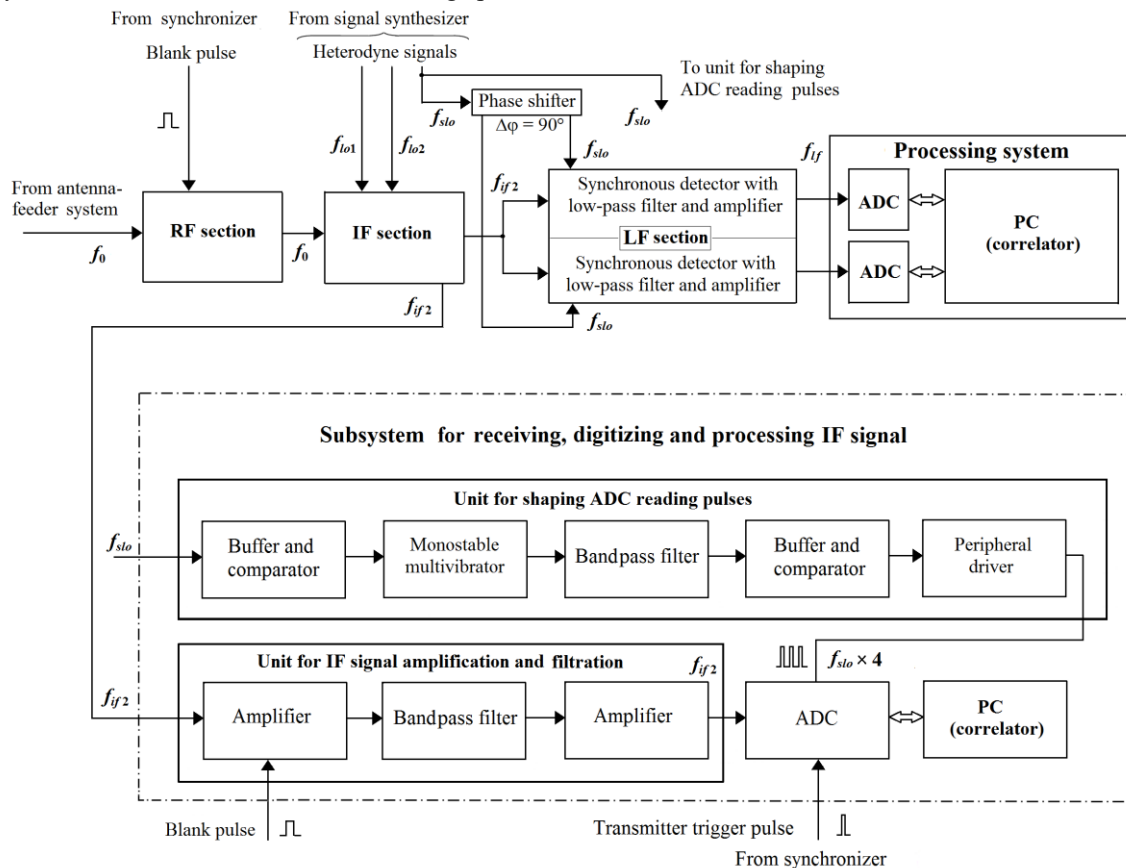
From synchronizer

Blank pulse

From signal synthesizer

Heterodyne signals

To unit for shaping ADC reading pulses

Phase shifter

$\Delta\varphi = 90°$

$f_{slo}$

$f_{slo}$

$f_{slo}$

$f_{lo1}$

$f_{lo2}$

From antenna-feeder system

$f_0$

RF section

$f_0$

IF section

$f_{if2}$

$f_{if2}$

Synchronous detector with low-pass filter and amplifier

LF section

Synchronous detector with low-pass filter and amplifier

$f_{slo}$

$f_{lf}$

Processing system

ADC

ADC

PC (correlator)

Subsystem for receiving, digitizing and processing IF signal

Unit for shaping ADC reading pulses

$f_{slo}$

Buffer and comparator

Monostable multivibrator

Bandpass filter

Buffer and comparator

Peripheral driver

Unit for IF signal amplification and filtration

$f_{if2}$

$f_{slo} \times 4$

$f_{if2}$

Amplifier

Bandpass filter

Amplifier

ADC

PC (correlator)

Blank pulse

Transmitter trigger pulse

From synchronizer